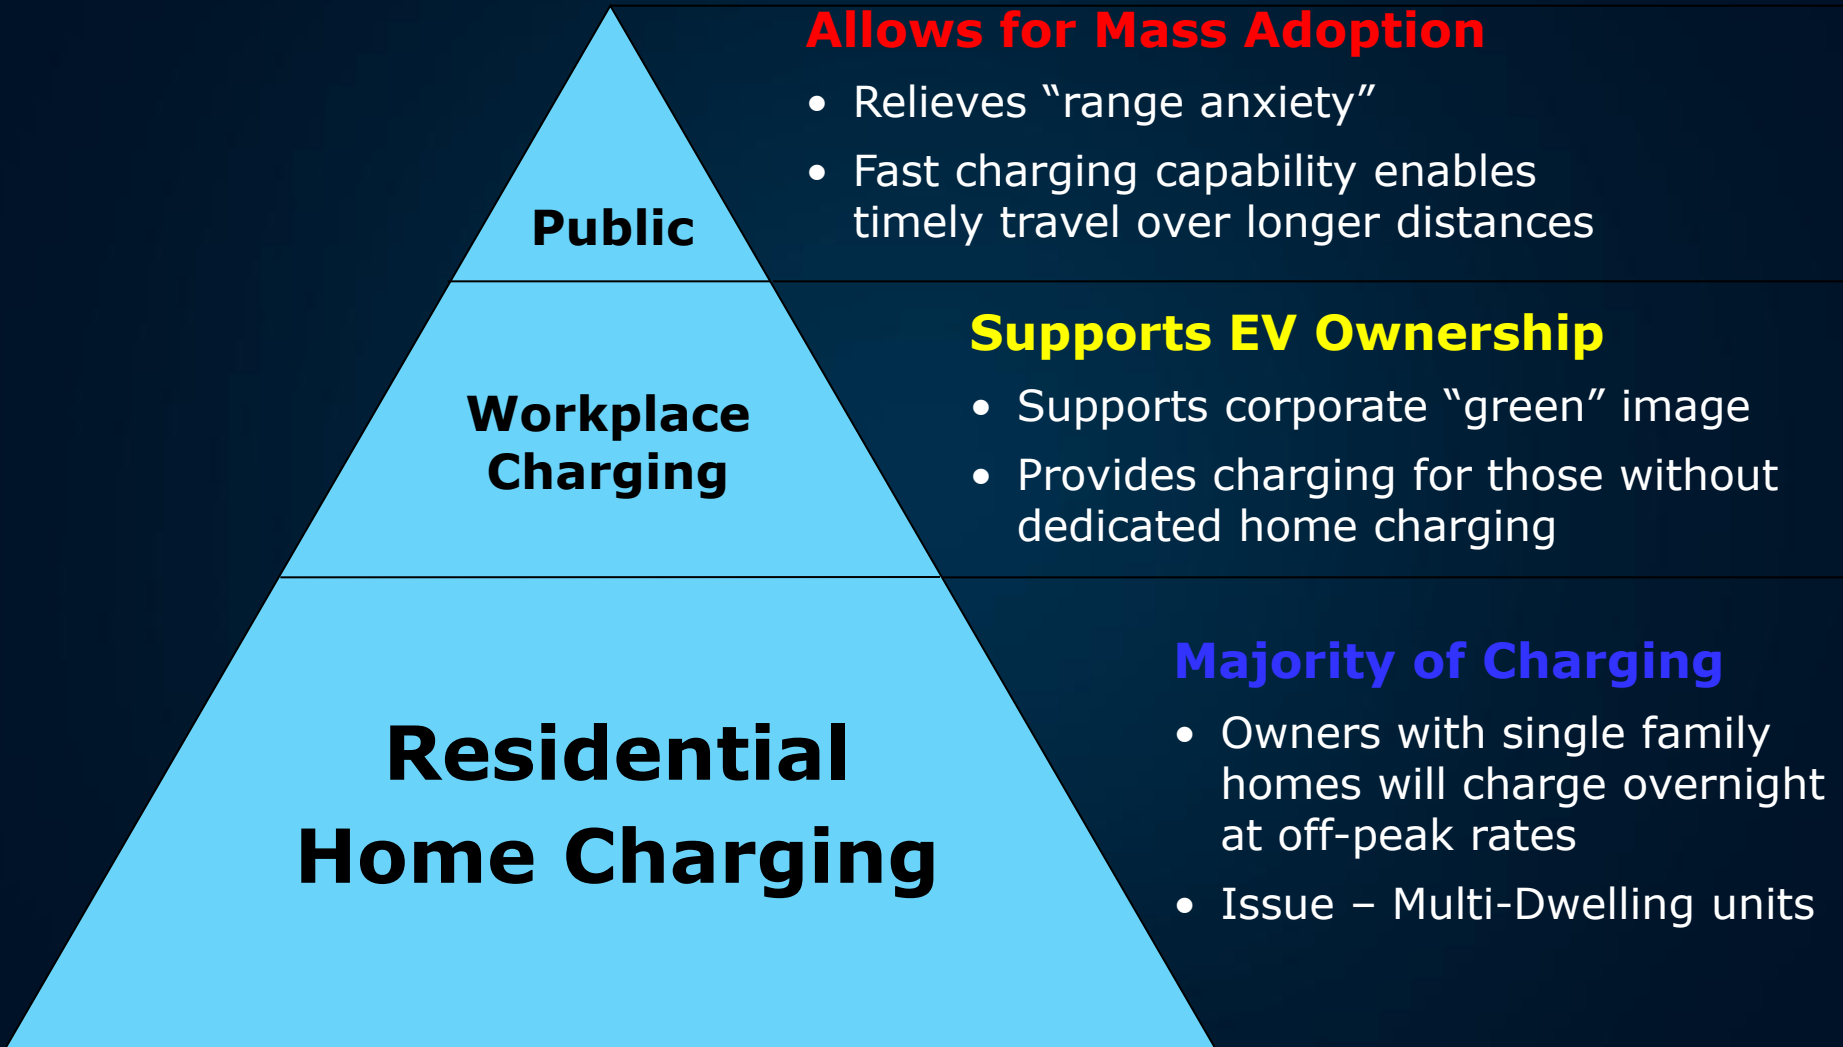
Public

Allows for Mass Adoption

- Relieves “range anxiety”
- Fast charging capability enables timely travel over longer distances

Workplace Charging

Supports EV Ownership

- Supports corporate “green” image
- Provides charging for those without dedicated home charging

Residential Home Charging

Majority of Charging

- Owners with single family homes will charge overnight at off-peak rates
- Issue – Multi-Dwelling units